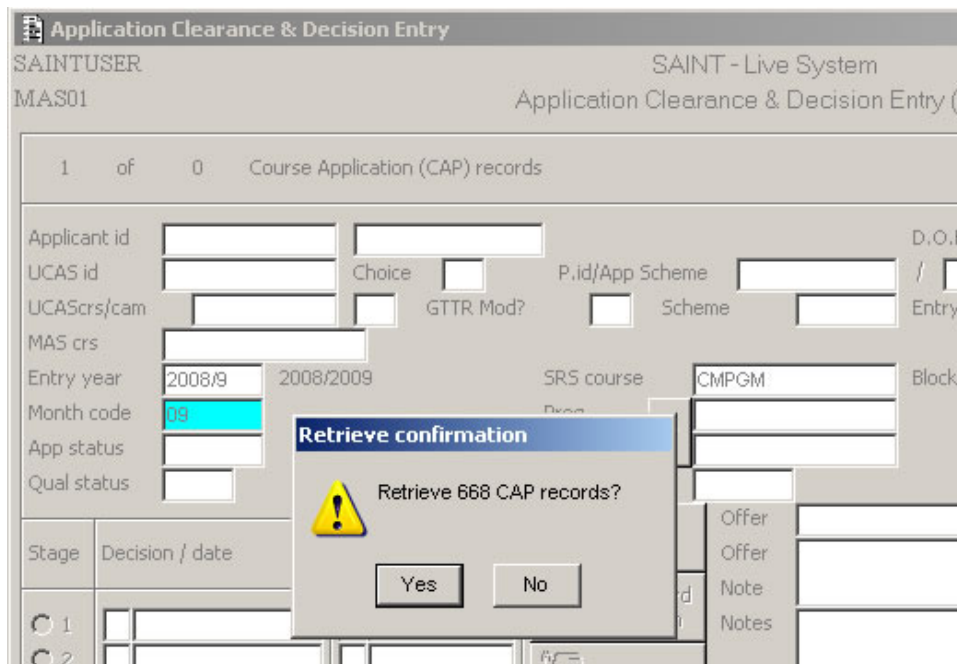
Application Clearance & Decision Entry

SAINTUSER

SAINT - Live System

MAS01

Application Clearance & Decision Entry (

1 of 0 Course Application (CAP) records

Applicant id

D.O.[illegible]

UCAS id

Choice

P.id/App Scheme

/

UCAScrs/cam

GTTR Mod?

Scheme

Entry

MAS crs

Entry year 2008/9 2008/2009

SRS course CMPGM

Block

Month code 09

Prog

App status

Qual status

Stage

Decision / date

Offer

Offer

Note

Notes

1

2

Retrieve confirmation

Retrieve 668 CAP records?

Yes

No